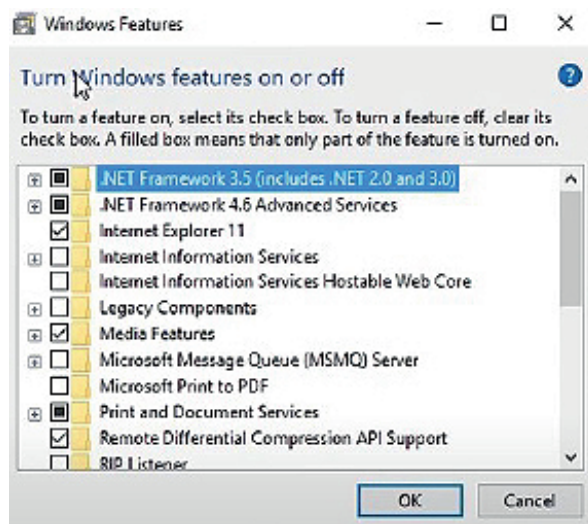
Windows Features

Turn Windows features on or off

To turn a feature on, select its check box. To turn a feature off, clear its check box. A filled box means that only part of the feature is turned on.

.NET Framework 3.5 (includes .NET 2.0 and 3.0)
.NET Framework 4.6 Advanced Services
Internet Explorer 11
Internet Information Services
Internet Information Services Hostable Web Core
Legacy Components
Media Features
Microsoft Message Queue (MSMQ) Server
Microsoft Print to PDF
Print and Document Services
Remote Differential Compression API Support
RIP Listener

OK Cancel